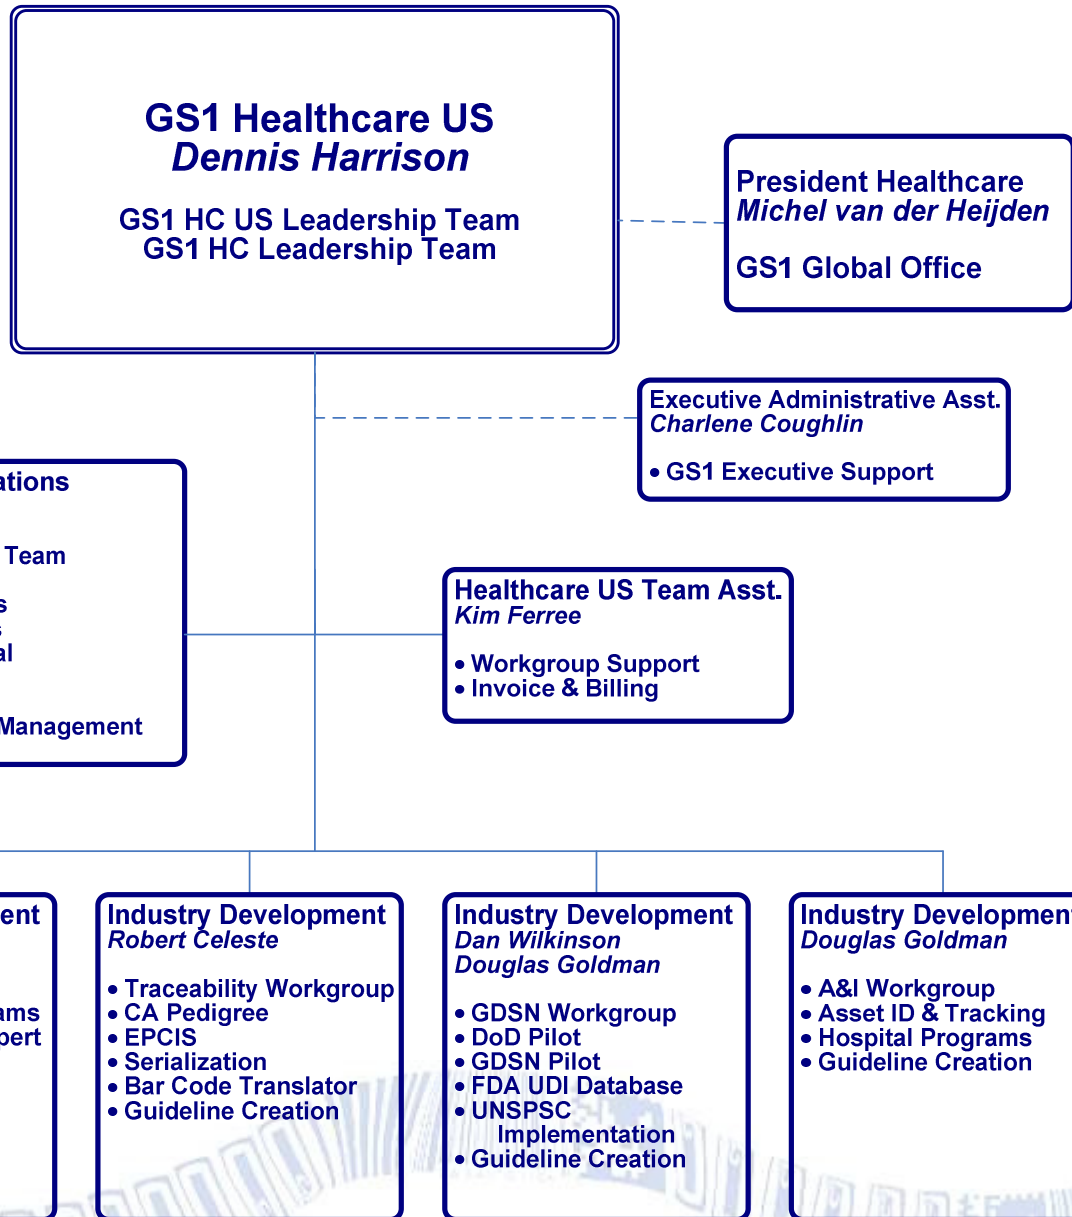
GS1 Healthcare US
Dennis Harrison

GS1 HC US Leadership Team
GS1 HC Leadership Team

President Healthcare
Michel van der Heijden

GS1 Global Office

Executive Administrative Asst.
Charlene Coughlin

• GS1 Executive Support

ations

Team

s
s
al

Management

Healthcare US Team Asst.
Kim Ferree

• Workgroup Support
• Invoice & Billing

ent

ams
pert

Industry Development
Robert Celeste

• Traceability Workgroup
• CA Pedigree
• EPCIS
• Serialization
• Bar Code Translator
• Guideline Creation

Industry Development
Dan Wilkinson
Douglas Goldman

• GDSN Workgroup
• DoD Pilot
• GDSN Pilot
• FDA UDI Database
• UNSPSC Implementation
• Guideline Creation

Industry Developmen
Douglas Goldman

• A&I Workgroup
• Asset ID & Tracking
• Hospital Programs
• Guideline Creation